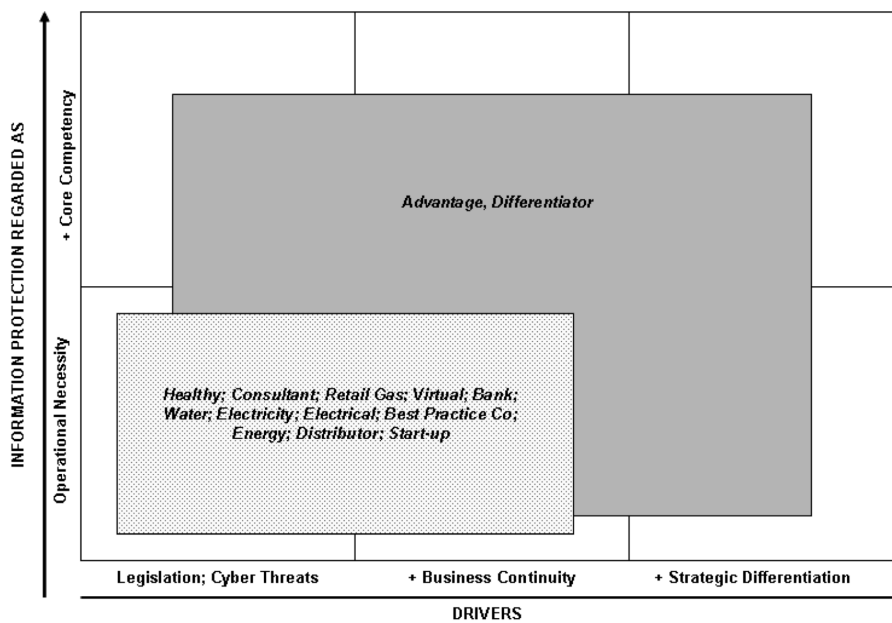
INFORMATION PROTECTION REGARDED AS

+ Core Competency

Operational Necessity

Advantage, Differentiator

Healthy; Consultant; Retail Gas; Virtual; Bank; Water; Electricity; Electrical; Best Practice Co; Energy; Distributor; Start-up

Legislation; Cyber Threats

+ Business Continuity

+ Strategic Differentiation

DRIVERS